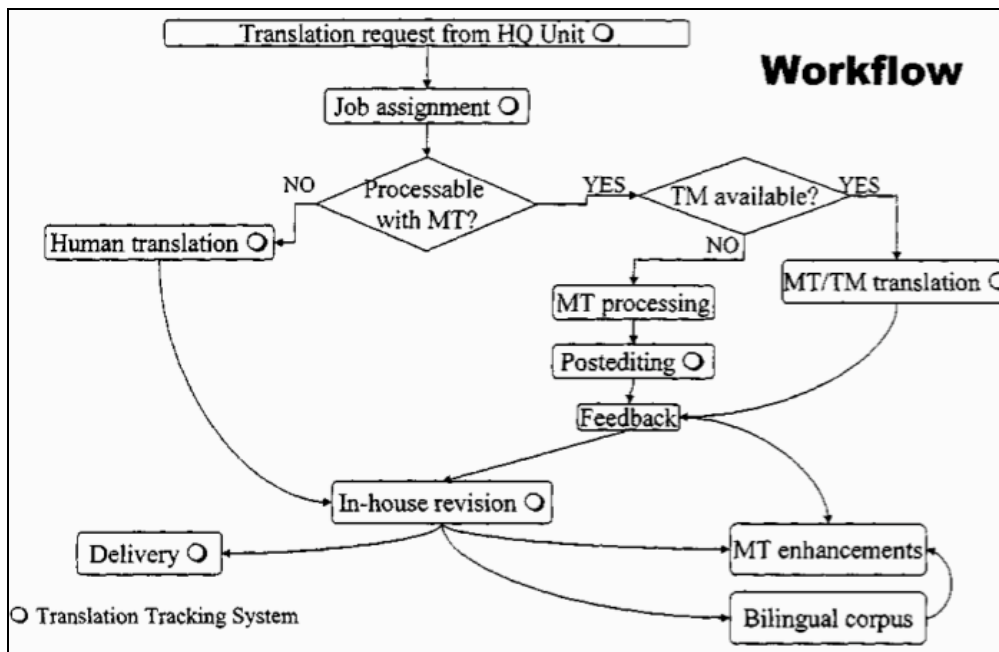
Workflow

Translation request from HQ Unit ○

Job assignment ○

Processable with MT?

NO

YES

Human translation ○

TM available?

YES

NO

MT processing

MT/TM translation ○

Postediting ○

Feedback

In-house revision ○

Delivery ○

MT enhancements

Bilingual corpus

○ Translation Tracking System